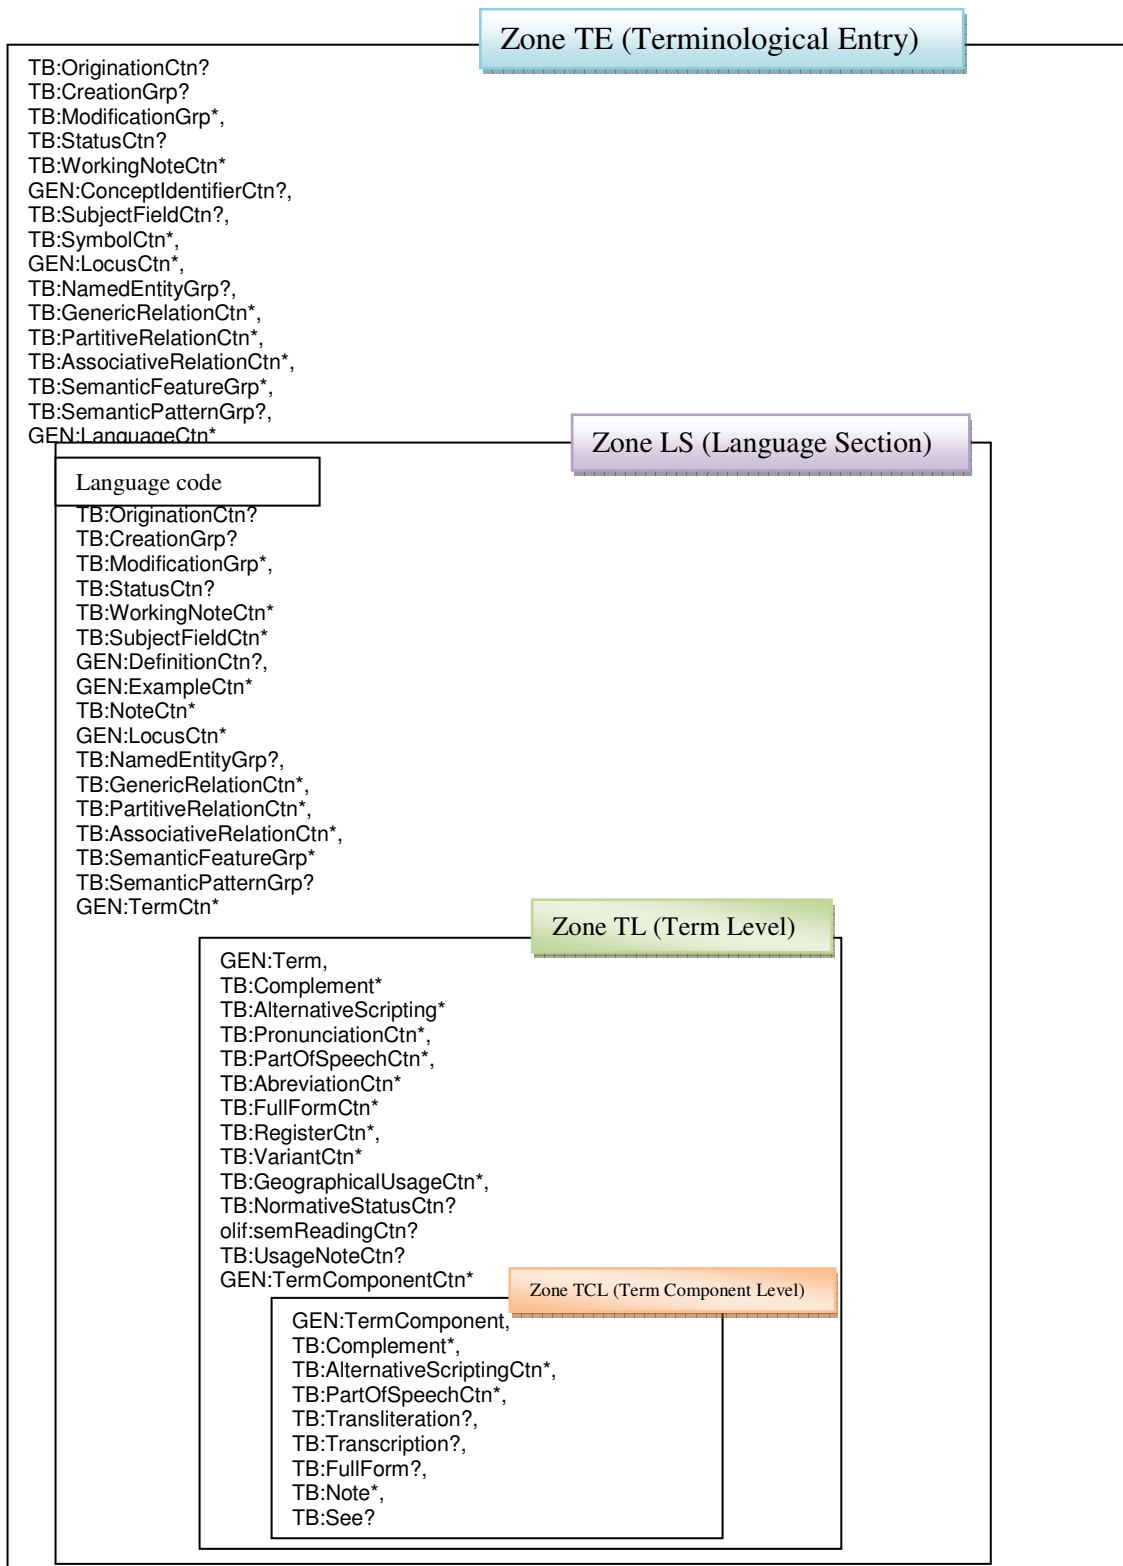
Zone TE (Terminological Entry)

TB:OriginationCtn?
TB:CreationGrp?
TB:ModificationGrp*,
TB:StatusCtn?
TB:WorkingNoteCtn*
GEN:ConceptIdentifierCtn?,
TB:SubjectFieldCtn?,
TB:SymbolCtn*,
GEN:LocusCtn*,
TB:NamedEntityGrp?,
TB:GenericRelationCtn*,
TB:PartitiveRelationCtn*,
TB:AssociativeRelationCtn*,
TB:SemanticFeatureGrp*,
TB:SemanticPatternGrp?,
GEN:LanguageCtn*

Zone LS (Language Section)

Language code

TB:OriginationCtn?
TB:CreationGrp?
TB:ModificationGrp*,
TB:StatusCtn?
TB:WorkingNoteCtn*
TB:SubjectFieldCtn*
GEN:DefinitionCtn?,
GEN:ExampleCtn*
TB:NoteCtn*
GEN:LocusCtn*
TB:NamedEntityGrp?,
TB:GenericRelationCtn*,
TB:PartitiveRelationCtn*,
TB:AssociativeRelationCtn*,
TB:SemanticFeatureGrp*
TB:SemanticPatternGrp?
GEN:TermCtn*

Zone TL (Term Level)

GEN:Term,
TB:Complement*
TB:AlternativeScripting*
TB:PronunciationCtn*,
TB:PartOfSpeechCtn*,
TB:AbreviationCtn*
TB:FullFormCtn*
TB:RegisterCtn*,
TB:VariantCtn*
TB:GeographicalUsageCtn*,
TB:NormativeStatusCtn?
olif:semReadingCtn?
TB:UsageNoteCtn?
GEN:TermComponentCtn*

Zone TCL (Term Component Level)

GEN:TermComponent,
TB:Complement*,
TB:AlternativeScriptingCtn*,
TB:PartOfSpeechCtn*,
TB:Transliteration?,
TB:Transcription?,
TB:FullForm?,
TB:Note*,
TB:See?